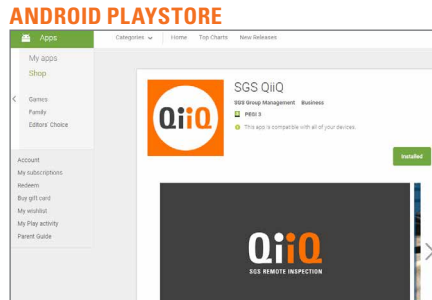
ANDROID PLAYSTORE

Apps

Categories

Home

Top Charts

New Releases

My apps

Shop

Games

Family

Editors' Choice

Account

My subscriptions

Redeem

Buy gift card

My wishlist

My Play activity

Parent Guide

QiiQ

SGS QiiQ

SGS Group Management Business

PEGI 3

This app is compatible with all of your devices.

Installed

QiiQ

SGS REMOTE INSPECTION